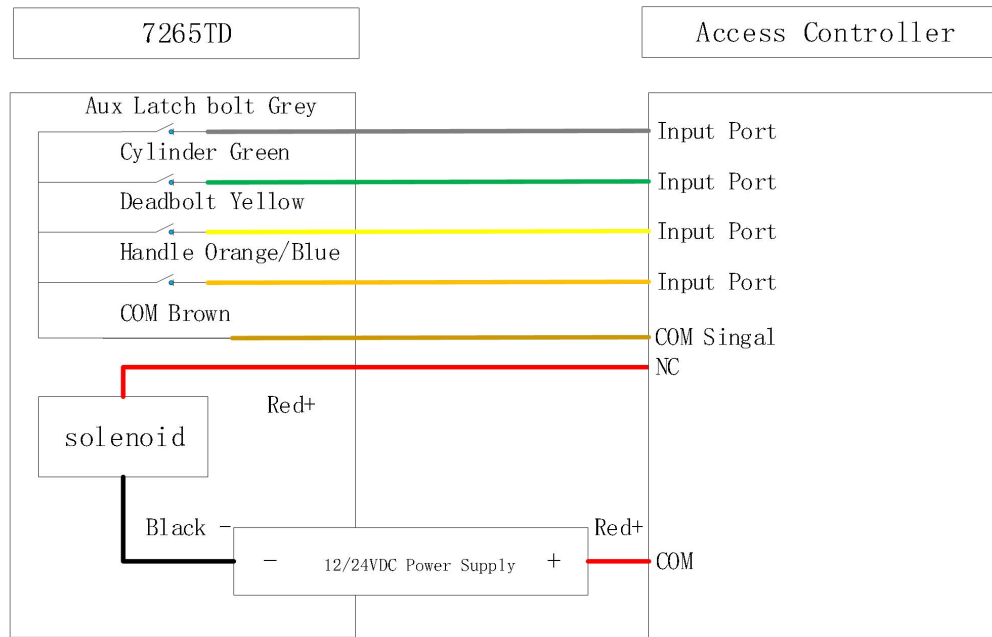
7265TD

Access Controller

Aux Latch bolt Grey

Input Port

Cylinder Green

Input Port

Deadbolt Yellow

Input Port

Handle Orange/Blue

Input Port

COM Brown

COM Singal

NC

Red+

solenoid

Black −

Red+

− 12/24VDC Power Supply +

COM